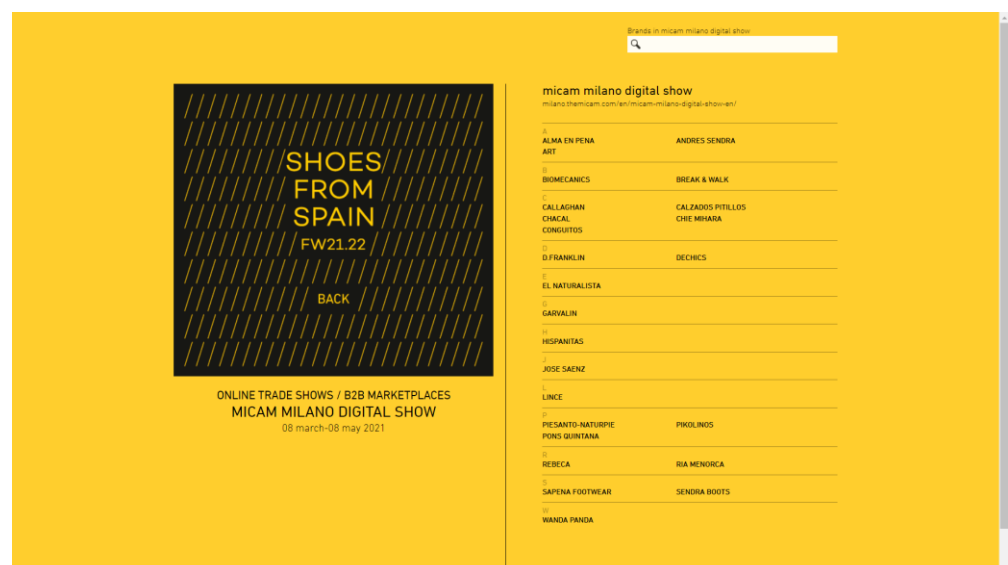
Brands in micam milano digital show

SHOES FROM SPAIN
FW21.22

BACK

ONLINE TRADE SHOWS / B2B MARKETPLACES
MICAM MILANO DIGITAL SHOW
08 march-08 may 2021

micam milano digital show
milano.themicam.com/en/micam-milano-digital-show-en/

A
ALMA EN PENA
ART
ANDRES SENDRA

B
BIOMECANICS
BREAK & WALK

C
CALLAGHAN
CHACAL
CONGUITOS
CALZADOS PITILLOS
CHIE MIHARA

D
D.FRANKLIN
DECHICS

E
EL NATURALISTA

G
GARVALIN

H
HISPANITAS

J
JOSE SAENZ

L
LINCE

P
PIESANTO-NATURPIE
PONS QUINTANA
PIKOLINOS

R
REBECA
RIA MENORCA

S
SAPENA FOOTWEAR
SENDRA BOOTS

W
WANDA PANDA